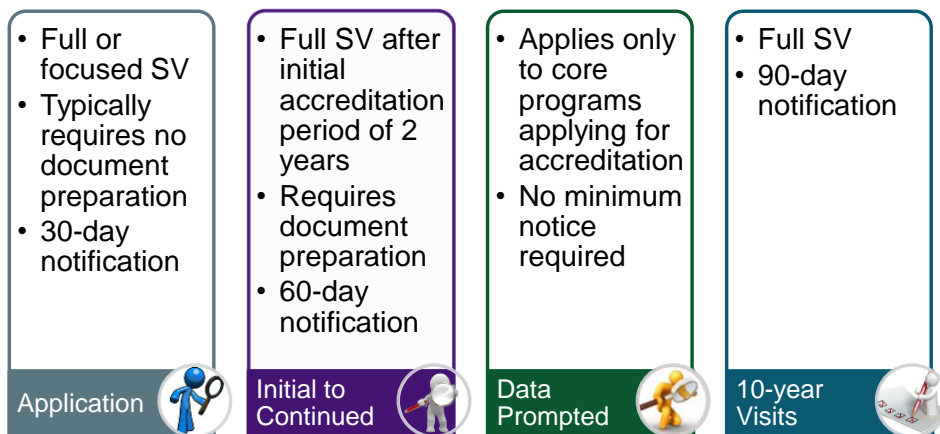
- Full or focused SV
- Typically requires no document preparation
- 30-day notification

Application

- Full SV after initial accreditation period of 2 years
- Requires document preparation
- 60-day notification

Initial to Continued

- Applies only to core programs applying for accreditation
- No minimum notice required

Data Prompted

- Full SV
- 90-day notification

10-year Visits